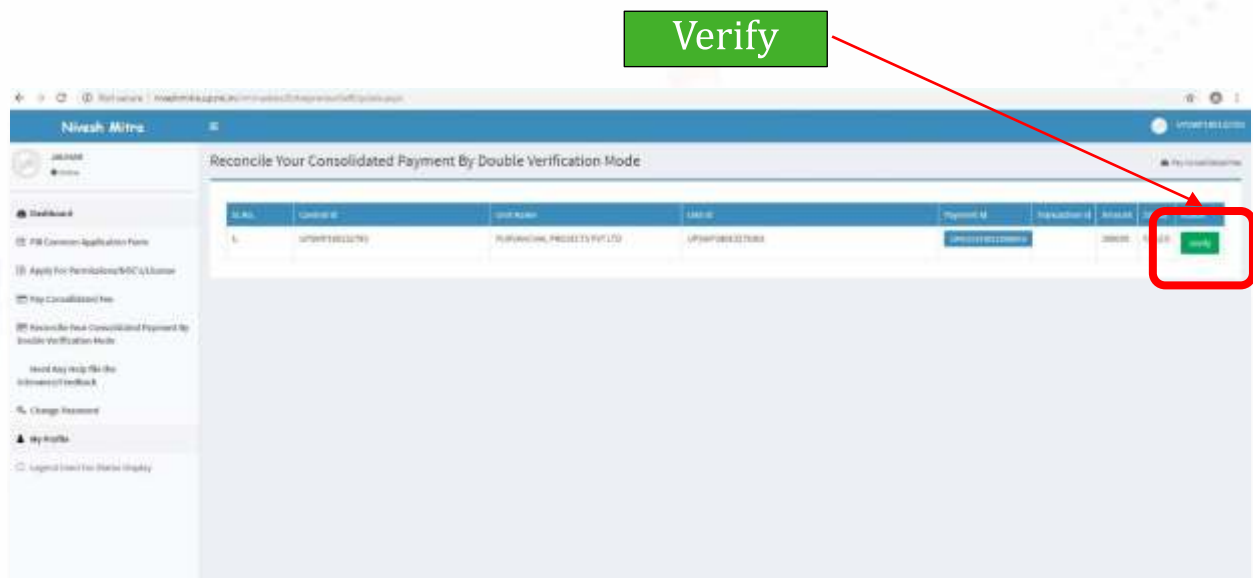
Verify

Not secure | niveshmitra.up.nic.in/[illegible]

Nivesh Mitra

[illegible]

Reconcile Your Consolidated Payment By Double Verification Mode

Pay Consolidated Fee

Dashboard

Fill Common Application Form

Apply For Permissions/NOC's/License

Pay Consolidated Fee

Reconcile Your Consolidated Payment By Double Verification Mode

Need Any Help File the Grievance/Feedback

Change Password

My Profile

Legend Used For Status Display

| Sl.No. | Control Id | Unit Name | Unit Id | Payment Id | Transaction Id | Amount | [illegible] | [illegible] |
|---|---|---|---|---|---|---|---|---|
| 1. | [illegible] | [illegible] PROJECTS PVT LTD | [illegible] | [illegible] | | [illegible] | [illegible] | Verify |